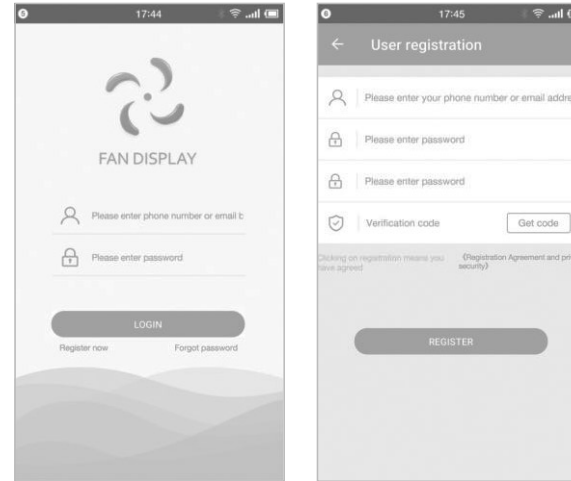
17:44

FAN DISPLAY

Please enter phone number or email b

Please enter password

LOGIN

Register now

Forgot password

17:45

User registration

Please enter your phone number or email addre

Please enter password

Please enter password

Verification code

Get code

Clicking on registration means you have agreed

《Registration Agreement and pri security》

REGISTER